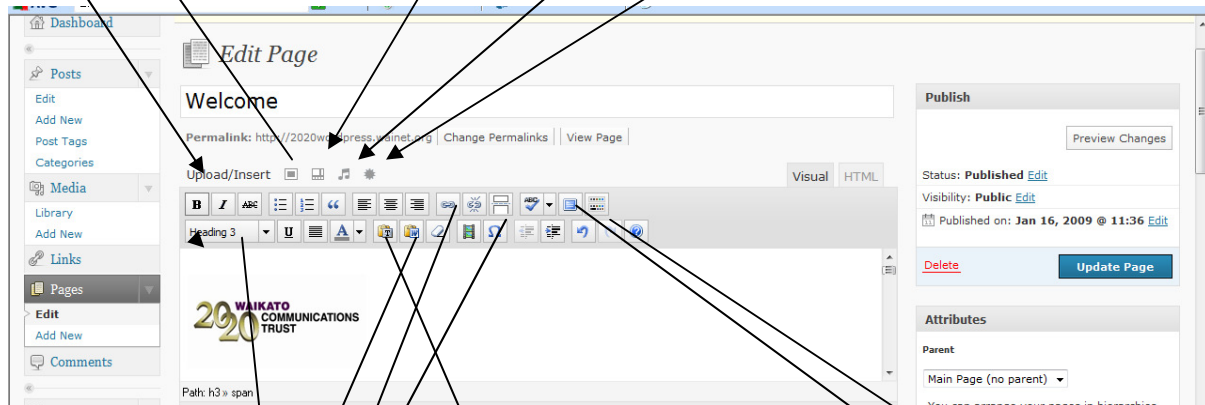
Dashboard

Posts
Edit
Add New
Post Tags
Categories

Media
Library
Add New

Links

Pages
Edit
Add New

Comments

Edit Page

Welcome

Permalink: http://2020wordpress.wainet.org Change Permalinks View Page

Upload/Insert

Visual HTML

Heading 3

2020 WAIKATO COMMUNICATIONS TRUST

Path: h3 » span

Publish

Preview Changes

Status: Published Edit

Visibility: Public Edit

Published on: Jan 16, 2009 @ 11:36 Edit

Delete

Update Page

Attributes

Parent

Main Page (no parent)